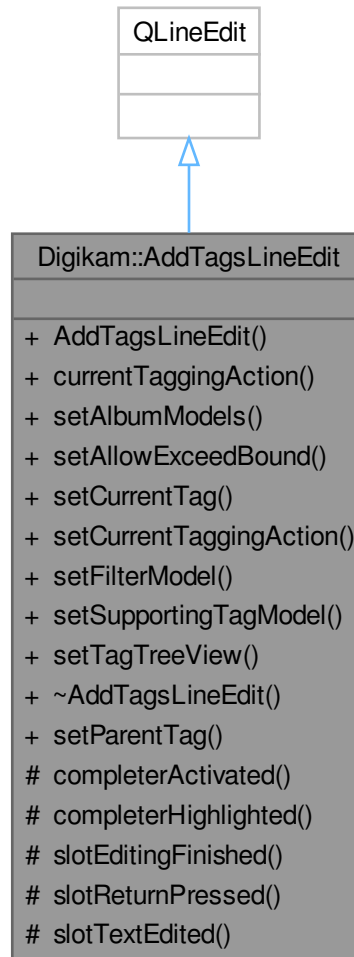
QLineEdit

Digikam::AddTagsLineEdit

+ AddTagsLineEdit()
+ currentTaggingAction()
+ setAlbumModels()
+ setAllowExceedBound()
+ setCurrentTag()
+ setCurrentTaggingAction()
+ setFilterModel()
+ setSupportingTagModel()
+ setTagTreeView()
+ ~AddTagsLineEdit()
+ setParentTag()
# completerActivated()
# completerHighlighted()
# slotEditingFinished()
# slotReturnPressed()
# slotTextEdited()